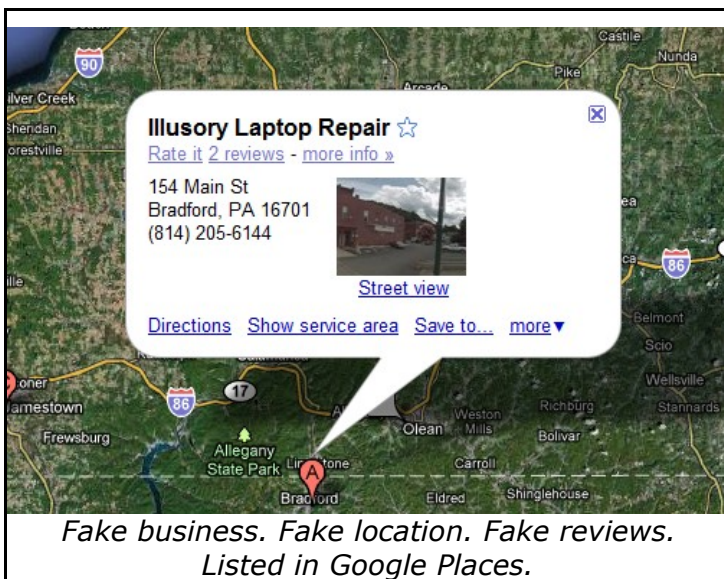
90

Castile

Nunda

Pike

Arcade

ilver Creek

heridan

orestville

Illusory Laptop Repair ☆

Rate it 2 reviews - more info »

154 Main St
Bradford, PA 16701
(814) 205-6144

Street view

Directions Show service area Save to... more▼

ea

86

ca

ille

Belmont

Scio

Wellsville

oner

17

86

amestown

Richburg

Stannards

Weston

Frewsburg

Olean

Mills

Bolivar

Allegany State Park

Limestone

Carroll

A

Bradford

Eldred

Shinglehouse

Fake business. Fake location. Fake reviews. Listed in Google Places.